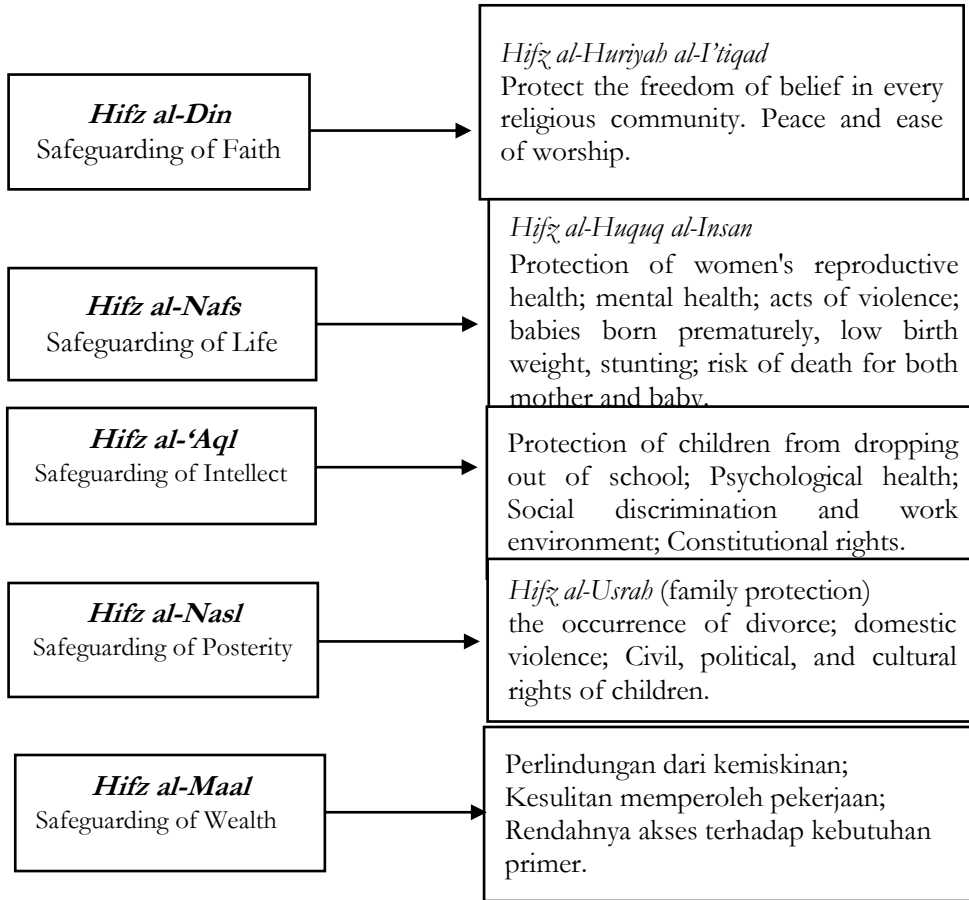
**Hifz al-Din**
Safeguarding of Faith

*Hifz al-Huriyah al-I'tiqad*
Protect the freedom of belief in every religious community. Peace and ease of worship.

**Hifz al-Nafs**
Safeguarding of Life

*Hifz al-Huquq al-Insan*
Protection of women's reproductive health; mental health; acts of violence; babies born prematurely, low birth weight, stunting; risk of death for both mother and baby.

**Hifz al-'Aql**
Safeguarding of Intellect

Protection of children from dropping out of school; Psychological health; Social discrimination and work environment; Constitutional rights.

**Hifz al-Nasl**
Safeguarding of Posterity

*Hifz al-Usrah* (family protection)
the occurrence of divorce; domestic violence; Civil, political, and cultural rights of children.

**Hifz al-Maal**
Safeguarding of Wealth

Perlindungan dari kemiskinan; Kesulitan memperoleh pekerjaan; Rendahnya akses terhadap kebutuhan primer.